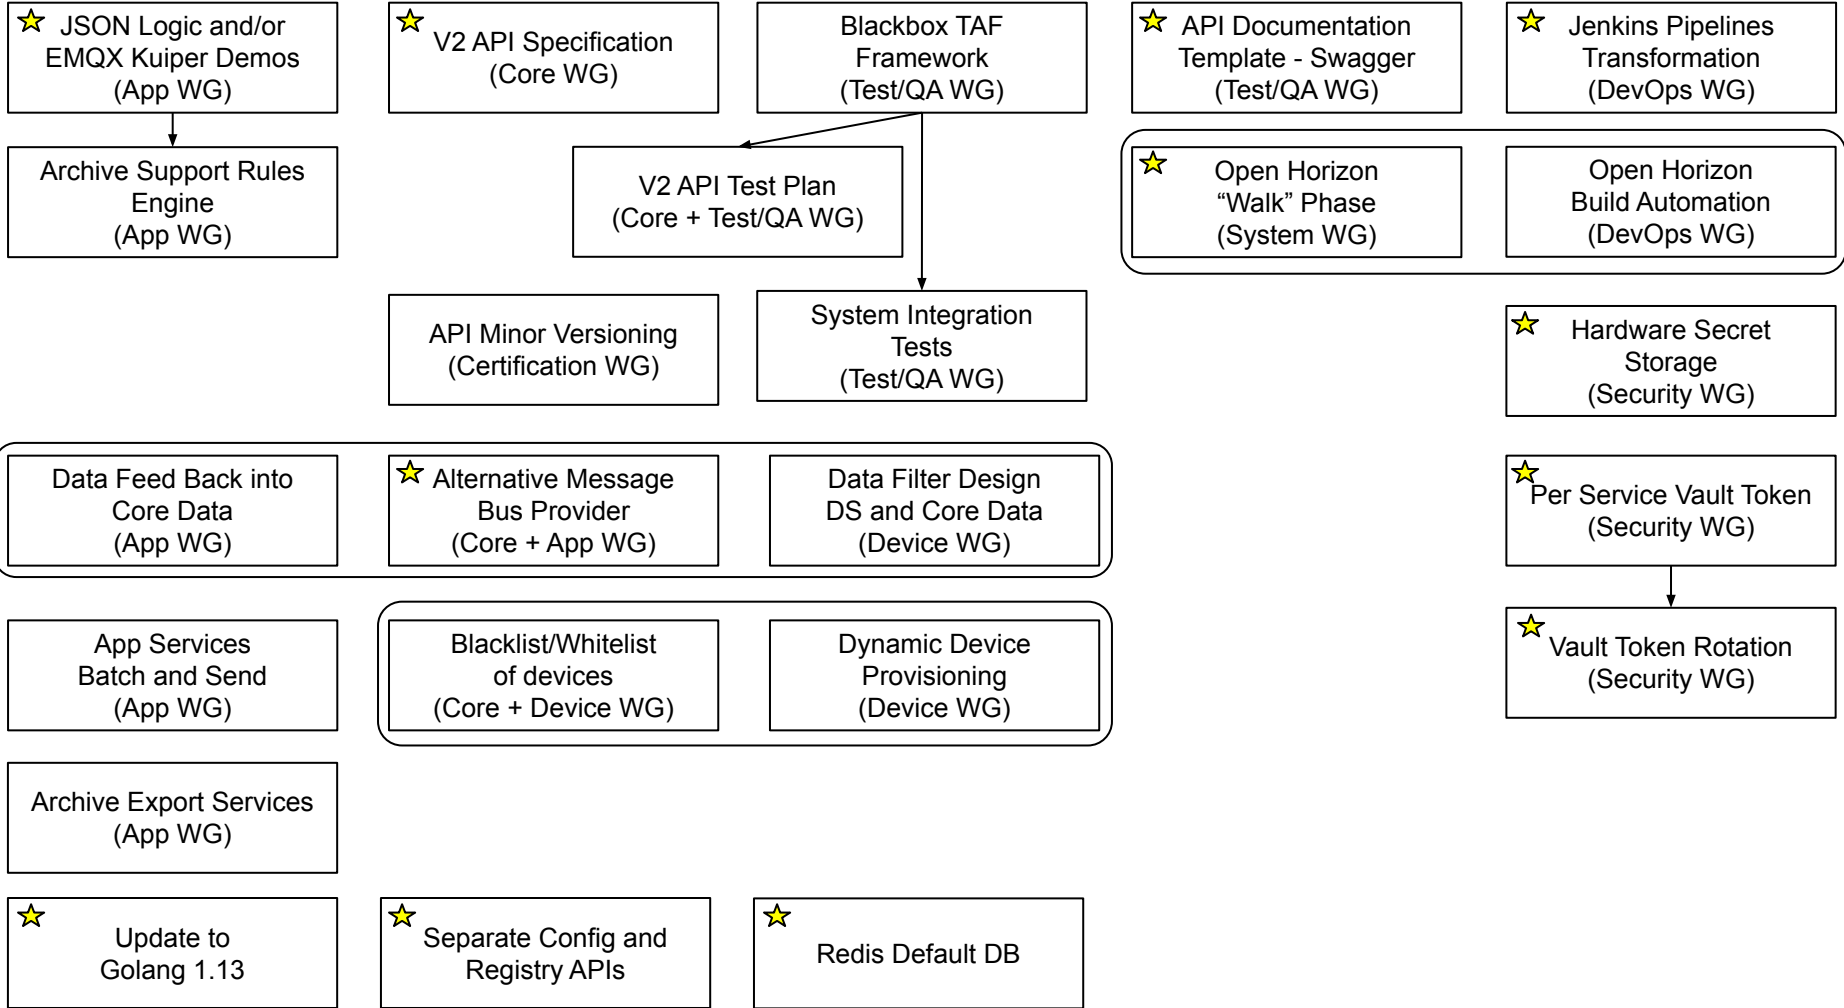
JSON Logic and/or EMQX Kuiper Demos (App WG)

V2 API Specification (Core WG)

Blackbox TAF Framework (Test/QA WG)

API Documentation Template - Swagger (Test/QA WG)

Jenkins Pipelines Transformation (DevOps WG)

Archive Support Rules Engine (App WG)

V2 API Test Plan (Core + Test/QA WG)

Open Horizon "Walk" Phase (System WG)

Open Horizon Build Automation (DevOps WG)

API Minor Versioning (Certification WG)

System Integration Tests (Test/QA WG)

Hardware Secret Storage (Security WG)

Data Feed Back into Core Data (App WG)

Alternative Message Bus Provider (Core + App WG)

Data Filter Design DS and Core Data (Device WG)

Per Service Vault Token (Security WG)

App Services Batch and Send (App WG)

Blacklist/Whitelist of devices (Core + Device WG)

Dynamic Device Provisioning (Device WG)

Vault Token Rotation (Security WG)

Archive Export Services (App WG)

Update to Golang 1.13

Separate Config and Registry APIs

Redis Default DB